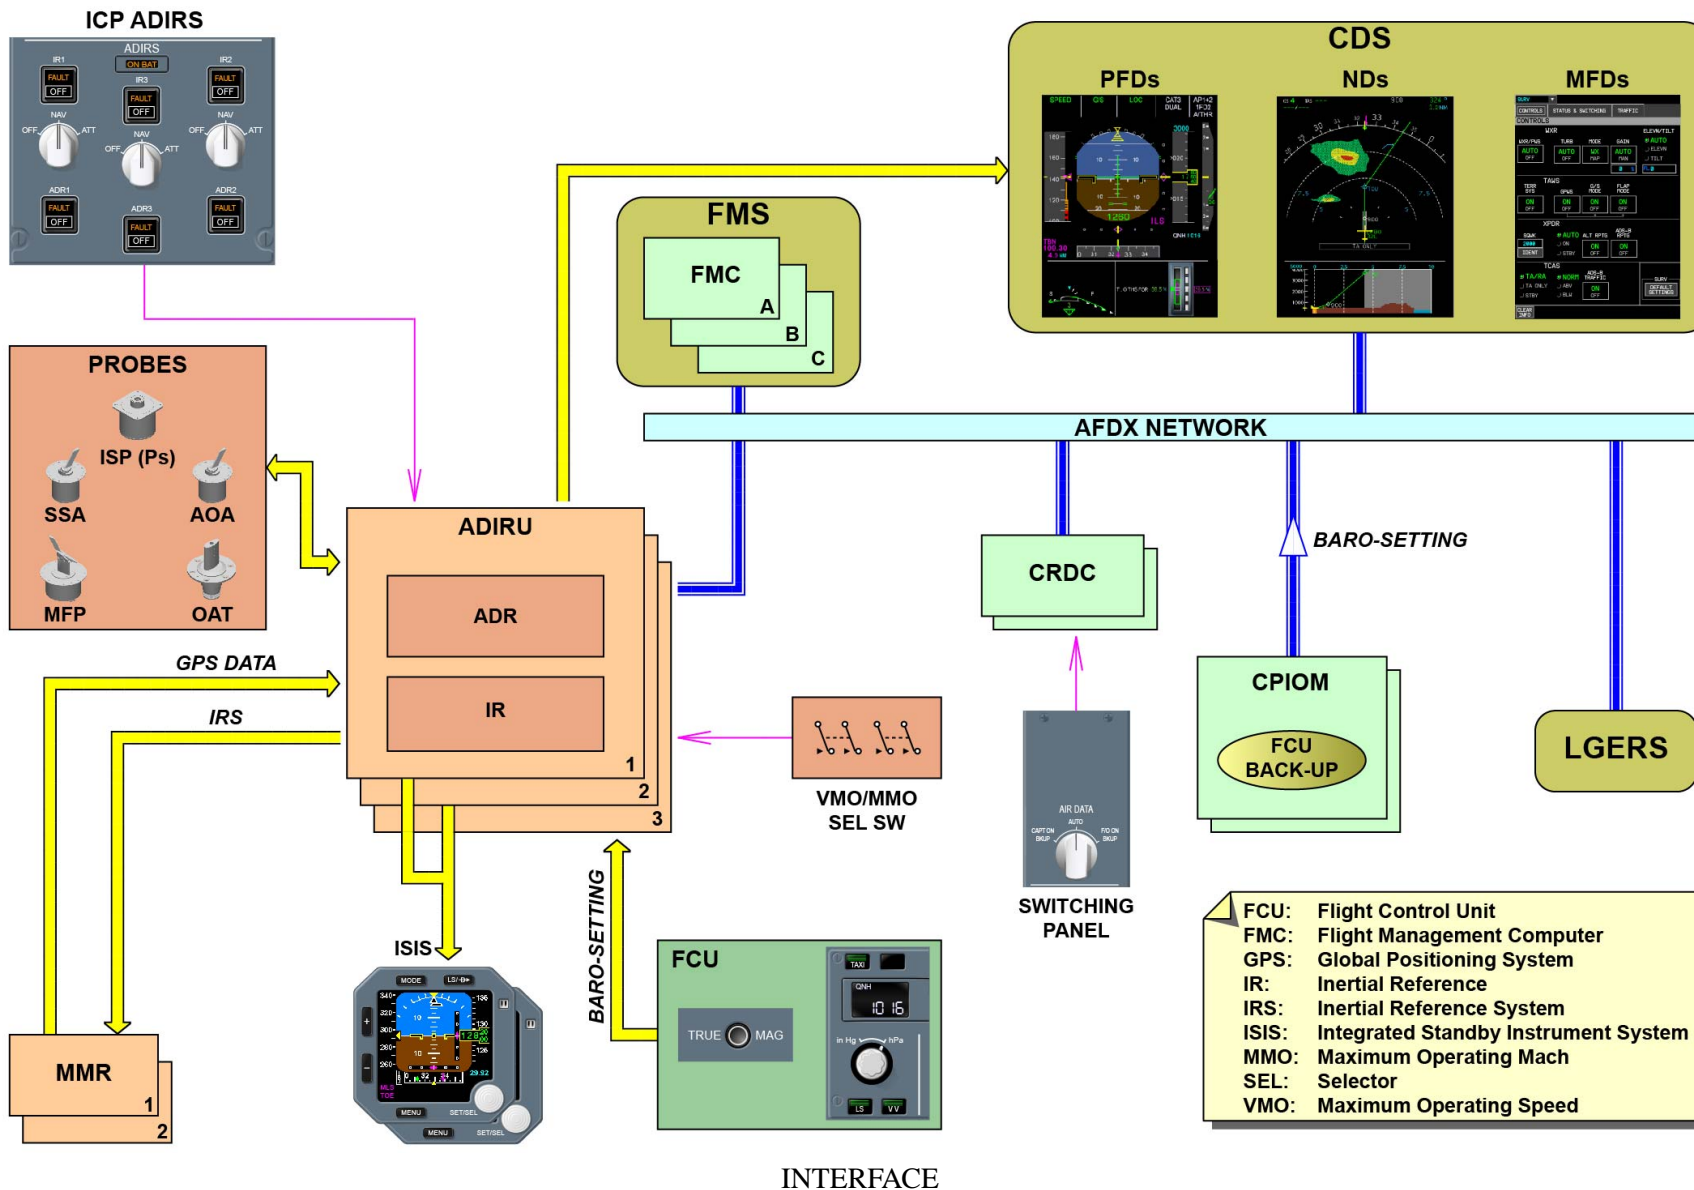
ICP ADIRS

ADIRS
ON BAT
IR1
FAULT
OFF
IR3
FAULT
OFF
IR2
FAULT
OFF
NAV
OFF
ATT
NAV
OFF
ATT
NAV
OFF
ATT
ADR1
FAULT
OFF
ADR3
FAULT
OFF
ADR2
FAULT
OFF

CDS
PFDs
NDs
MFDs

FMS
FMC
A
B
C

PROBES
ISP (Ps)
SSA
AOA
MFP
OAT

AFDX NETWORK

ADIRU
ADR
IR
1
2
3

CRDC

BARO-SETTING

CPIOM
FCU BACK-UP

LGERS

GPS DATA
IRS

VMO/MMO SEL SW

AIR DATA
AUTO
CAPT ON BKUP
F/O ON BKUP
SWITCHING PANEL

BARO-SETTING

ISIS
MODE
LS/
MENU
SET/SEL

FCU
TRUE
MAG
TAXI
QNH
10 16
in Hg
hPa
LS
VV

MMR
1
2

| | |
|---|---|
| FCU: | Flight Control Unit |
| FMC: | Flight Management Computer |
| GPS: | Global Positioning System |
| IR: | Inertial Reference |
| IRS: | Inertial Reference System |
| ISIS: | Integrated Standby Instrument System |
| MMO: | Maximum Operating Mach |
| SEL: | Selector |
| VMO: | Maximum Operating Speed |

INTERFACE